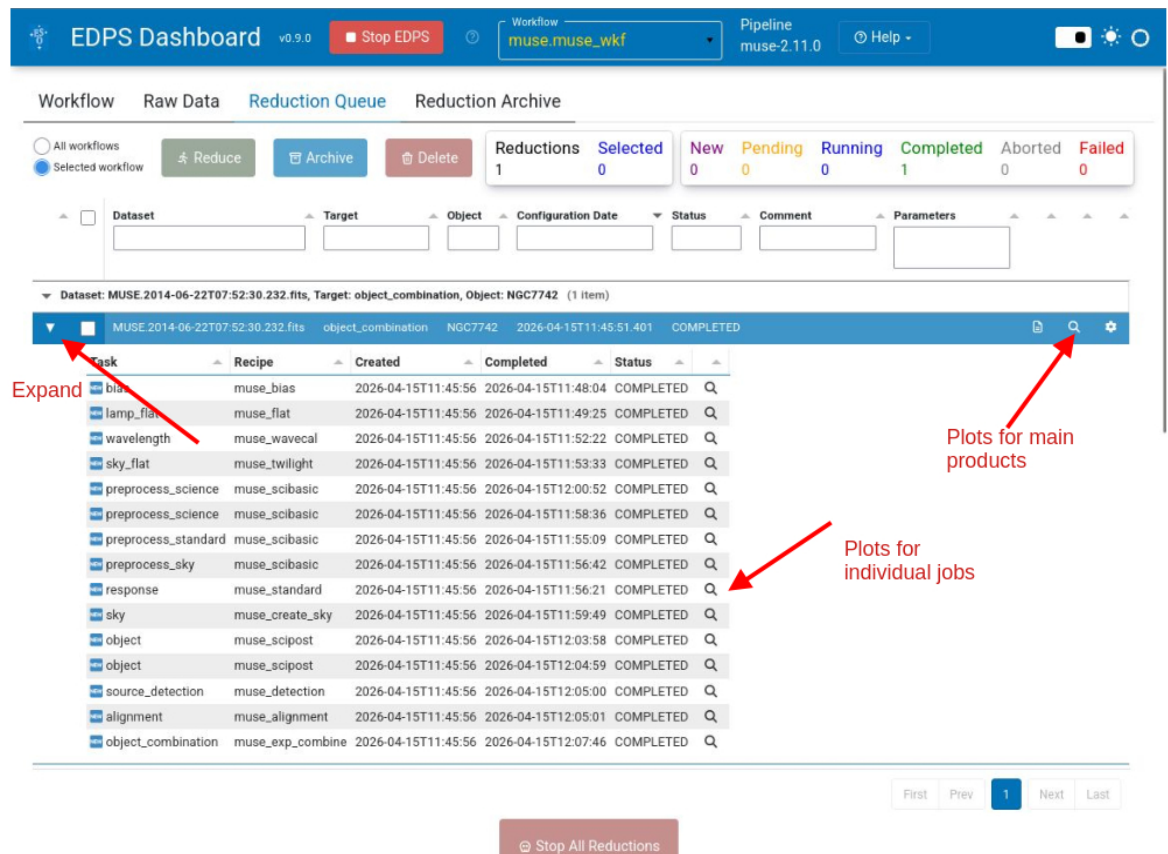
EDPS Dashboard v0.9.0 Stop EDPS

Workflow
muse.muse_wkf

Pipeline
muse-2.11.0

Help

Workflow Raw Data Reduction Queue Reduction Archive

All workflows
Selected workflow

Reduce Archive Delete

| Reductions | Selected |
|---|---|
| 1 | 0 |

| New | Pending | Running | Completed | Aborted | Failed |
|---|---|---|---|---|---|
| 0 | 0 | 0 | 1 | 0 | 0 |

Dataset Target Object Configuration Date Status Comment Parameters

Dataset: MUSE.2014-06-22T07:52:30.232.fits, Target: object_combination, Object: NGC7742 (1 item)

MUSE.2014-06-22T07:52:30.232.fits object_combination NGC7742 2026-04-15T11:45:51.401 COMPLETED

| Task | Recipe | Created | Completed | Status |
|---|---|---|---|---|
| bias | muse_bias | 2026-04-15T11:45:56 | 2026-04-15T11:48:04 | COMPLETED |
| lamp_flat | muse_flat | 2026-04-15T11:45:56 | 2026-04-15T11:49:25 | COMPLETED |
| wavelength | muse_wavecal | 2026-04-15T11:45:56 | 2026-04-15T11:52:22 | COMPLETED |
| sky_flat | muse_twilight | 2026-04-15T11:45:56 | 2026-04-15T11:53:33 | COMPLETED |
| preprocess_science | muse_scibasic | 2026-04-15T11:45:56 | 2026-04-15T12:00:52 | COMPLETED |
| preprocess_science | muse_scibasic | 2026-04-15T11:45:56 | 2026-04-15T11:58:36 | COMPLETED |
| preprocess_standard | muse_scibasic | 2026-04-15T11:45:56 | 2026-04-15T11:55:09 | COMPLETED |
| preprocess_sky | muse_scibasic | 2026-04-15T11:45:56 | 2026-04-15T11:56:42 | COMPLETED |
| response | muse_standard | 2026-04-15T11:45:56 | 2026-04-15T11:56:21 | COMPLETED |
| sky | muse_create_sky | 2026-04-15T11:45:56 | 2026-04-15T11:59:49 | COMPLETED |
| object | muse_scipost | 2026-04-15T11:45:56 | 2026-04-15T12:03:58 | COMPLETED |
| object | muse_scipost | 2026-04-15T11:45:56 | 2026-04-15T12:04:59 | COMPLETED |
| source_detection | muse_detection | 2026-04-15T11:45:56 | 2026-04-15T12:05:00 | COMPLETED |
| alignment | muse_alignment | 2026-04-15T11:45:56 | 2026-04-15T12:05:01 | COMPLETED |
| object_combination | muse_exp_combine | 2026-04-15T11:45:56 | 2026-04-15T12:07:46 | COMPLETED |

Expand

Plots for main products

Plots for individual jobs

First Prev 1 Next Last

Stop All Reductions